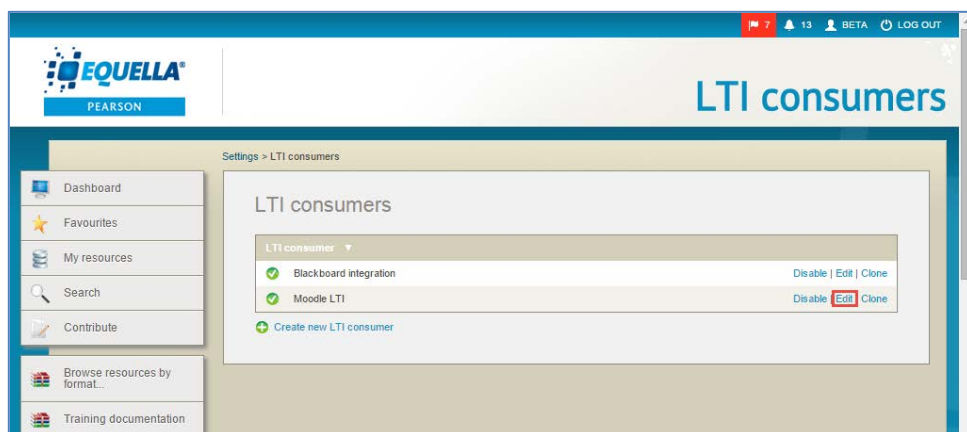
7 13 BETA LOG OUT

EQUELLA®
PEARSON

LTI consumers

Settings > LTI consumers

Dashboard
Favourites
My resources
Search
Contribute

Browse resources by format...
Training documentation

LTI consumers

| LTI consumer ▼ | |
|---|---|
| Blackboard integration | Disable \| Edit \| Clone |
| Moodle LTI | Disable \| Edit \| Clone |

Create new LTI consumer